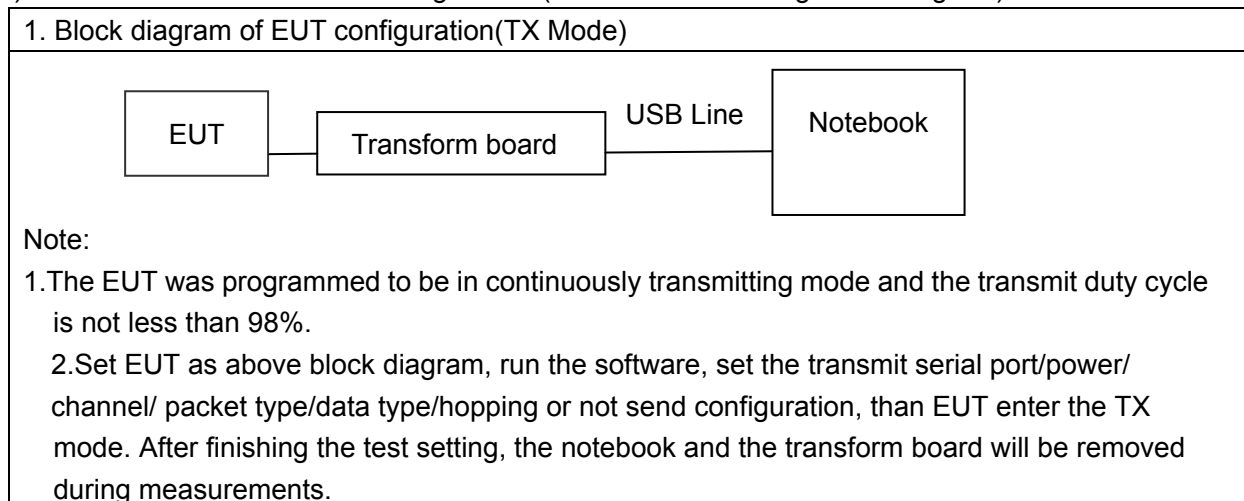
1. Block diagram of EUT configuration(TX Mode)

EUT

Transform board

USB Line

Notebook

Note:

1.The EUT was programmed to be in continuously transmitting mode and the transmit duty cycle is not less than 98%.

2.Set EUT as above block diagram, run the software, set the transmit serial port/power/ channel/ packet type/data type/hopping or not send configuration, than EUT enter the TX mode. After finishing the test setting, the notebook and the transform board will be removed during measurements.